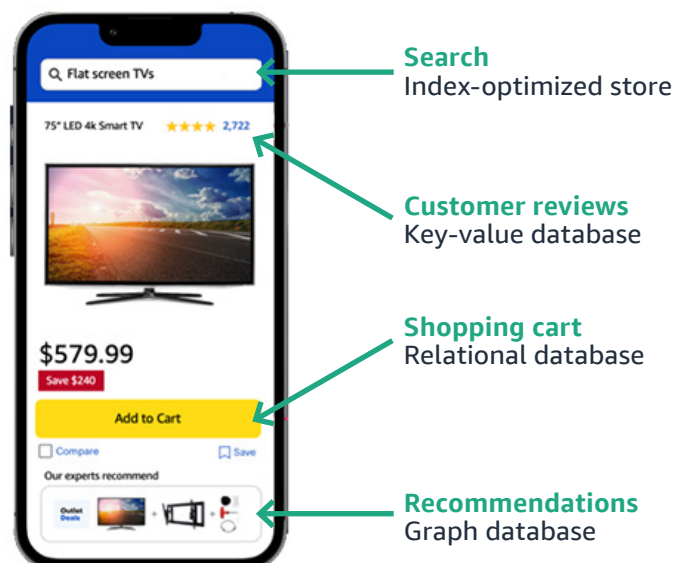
Flat screen TVs

75" LED 4k Smart TV ★★★★ 2,722

$579.99

Save $240

Add to Cart

Compare

Save

Our experts recommend

Outlet Deals

+

+

Search
Index-optimized store

Customer reviews
Key-value database

Shopping cart
Relational database

Recommendations
Graph database